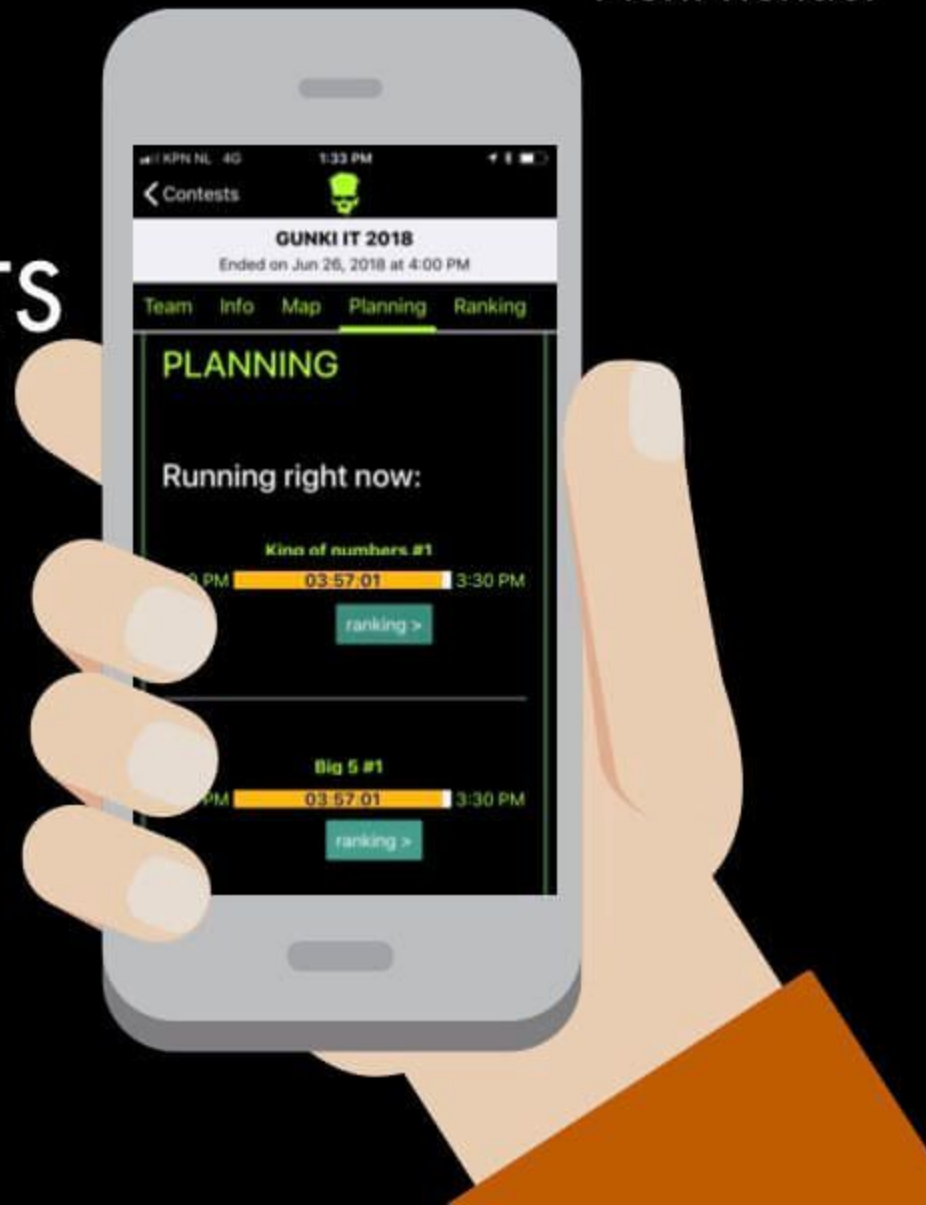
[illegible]

TS

KPN NL 4G 1:33 PM

< Contests

GUNKI IT 2018
Ended on Jun 26, 2018 at 4:00 PM

Team Info Map Planning Ranking

PLANNING

Running right now:

King of numbers #1
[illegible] PM 03:57:01 3:30 PM
ranking >

Big 5 #1
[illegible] PM 03:57:01 3:30 PM
ranking >